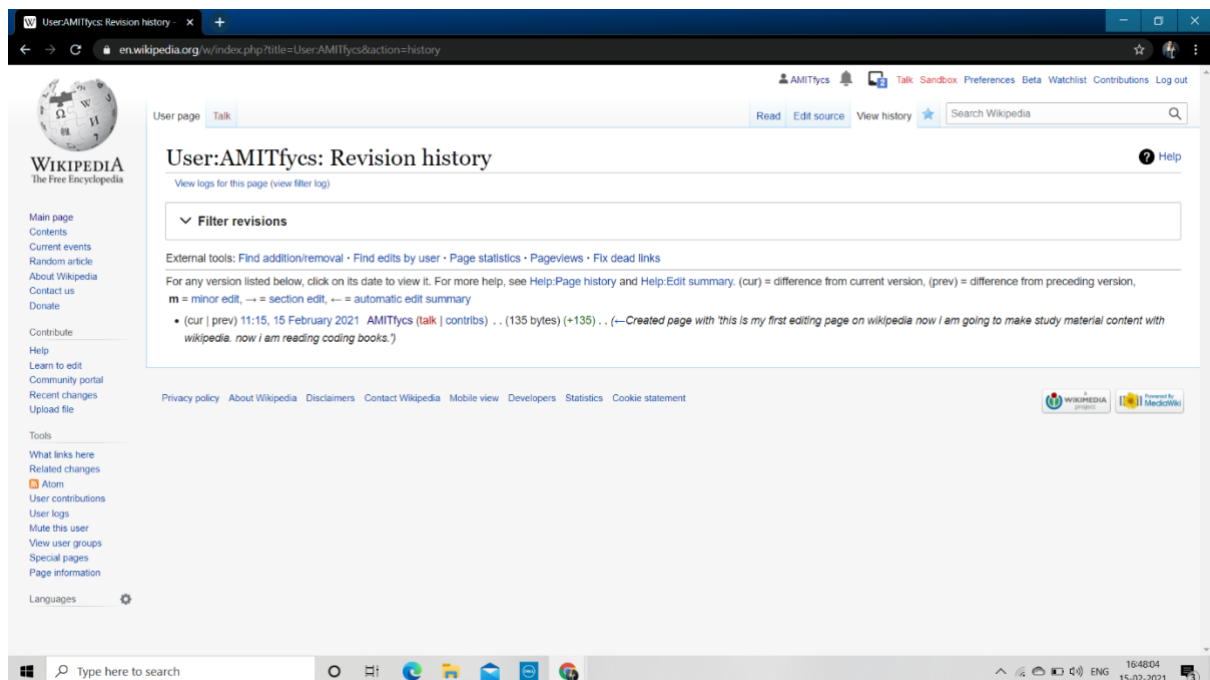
User:AMITfycs: Revision history - ×

en.wikipedia.org/w/index.php?title=User:AMITfycs&action=history

AMITfycs Talk Sandbox Preferences Beta Watchlist Contributions Log out

User page Talk

Read Edit source View history Search Wikipedia

WIKIPEDIA
The Free Encyclopedia

User:AMITfycs: Revision history

Help

View logs for this page (view filter log)

Filter revisions

External tools: Find addition/removal · Find edits by user · Page statistics · Pageviews · Fix dead links

For any version listed below, click on its date to view it. For more help, see Help:Page history and Help:Edit summary. (cur) = difference from current version, (prev) = difference from preceding version, m = minor edit, → = section edit, ← = automatic edit summary

• (cur | prev) 11:15, 15 February 2021 AMITfycs (talk | contribs) . . (135 bytes) (+135) . . (←Created page with 'this is my first editing page on wikipedia now i am going to make study material content with wikipedia. now i am reading coding books.')

Main page
Contents
Current events
Random article
About Wikipedia
Contact us
Donate

Contribute
Help
Learn to edit
Community portal
Recent changes
Upload file

Tools
What links here
Related changes
Atom
User contributions
User logs
Mute this user
View user groups
Special pages
Page information

Languages

Privacy policy About Wikipedia Disclaimers Contact Wikipedia Mobile view Developers Statistics Cookie statement

WIKIMEDIA project Powered By MediaWiki

Type here to search

ENG 16:48:04 15-02-2021